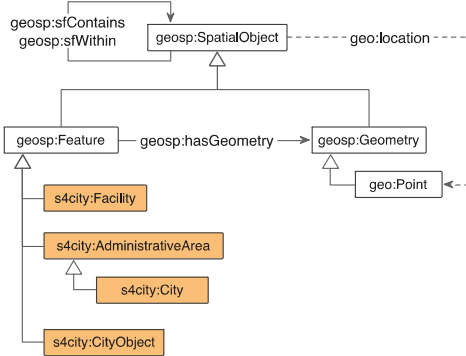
geosp:sfContains
geosp:sfWithin

geosp:SpatialObject

geo:location

geosp:Feature

geosp:hasGeometry

geosp:Geometry

geo:Point

s4city:Facility

s4city:AdministrativeArea

s4city:City

s4city:CityObject